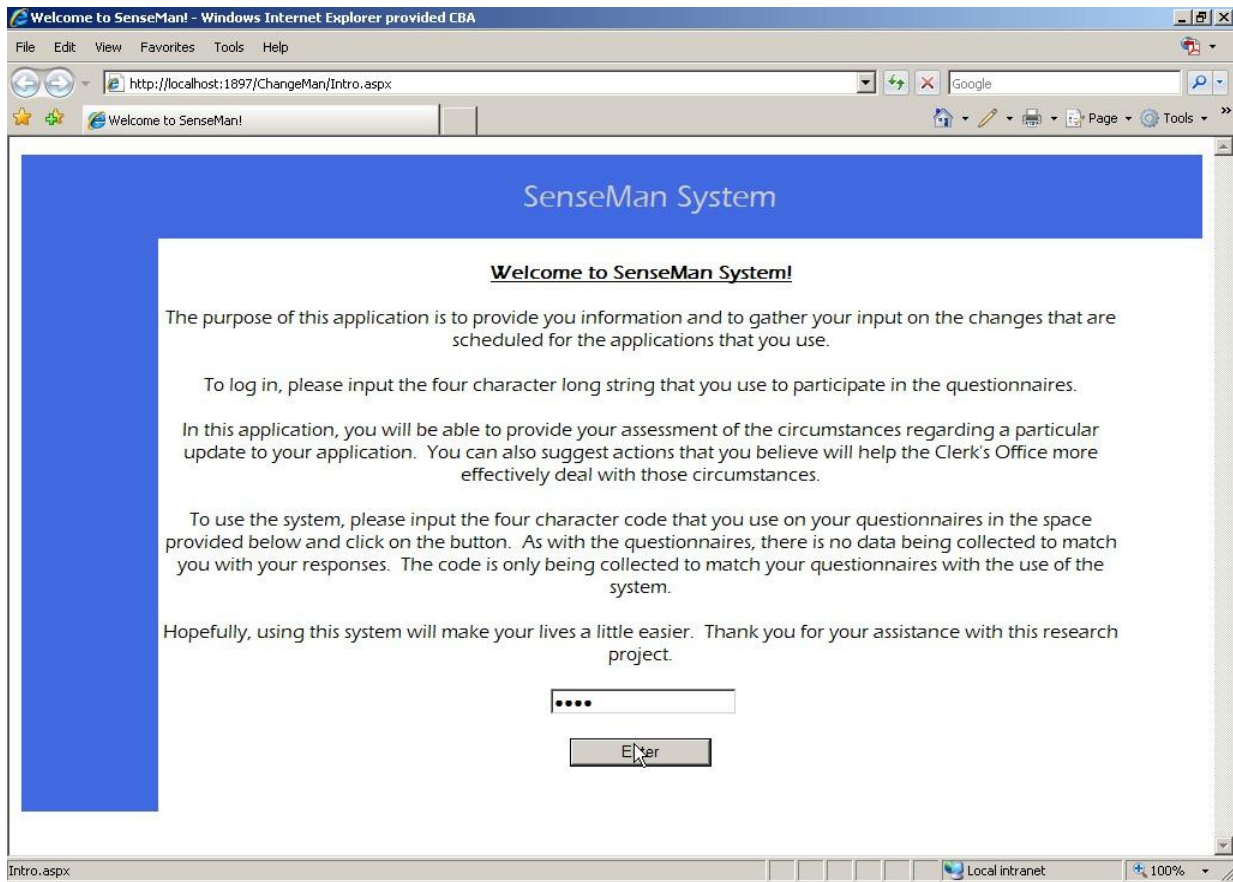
Welcome to SenseMan! - Windows Internet Explorer provided CBA

File Edit View Favorites Tools Help

http://localhost:1897/ChangeMan/Intro.aspx

Google

Welcome to SenseMan!

Page Tools

SenseMan System

Welcome to SenseMan System!

The purpose of this application is to provide you information and to gather your input on the changes that are scheduled for the applications that you use.

To log in, please input the four character long string that you use to participate in the questionnaires.

In this application, you will be able to provide your assessment of the circumstances regarding a particular update to your application. You can also suggest actions that you believe will help the Clerk's Office more effectively deal with those circumstances.

To use the system, please input the four character code that you use on your questionnaires in the space provided below and click on the button. As with the questionnaires, there is no data being collected to match you with your responses. The code is only being collected to match your questionnaires with the use of the system.

Hopefully, using this system will make your lives a little easier. Thank you for your assistance with this research project.

••••

Enter

Intro.aspx

Local intranet

100%